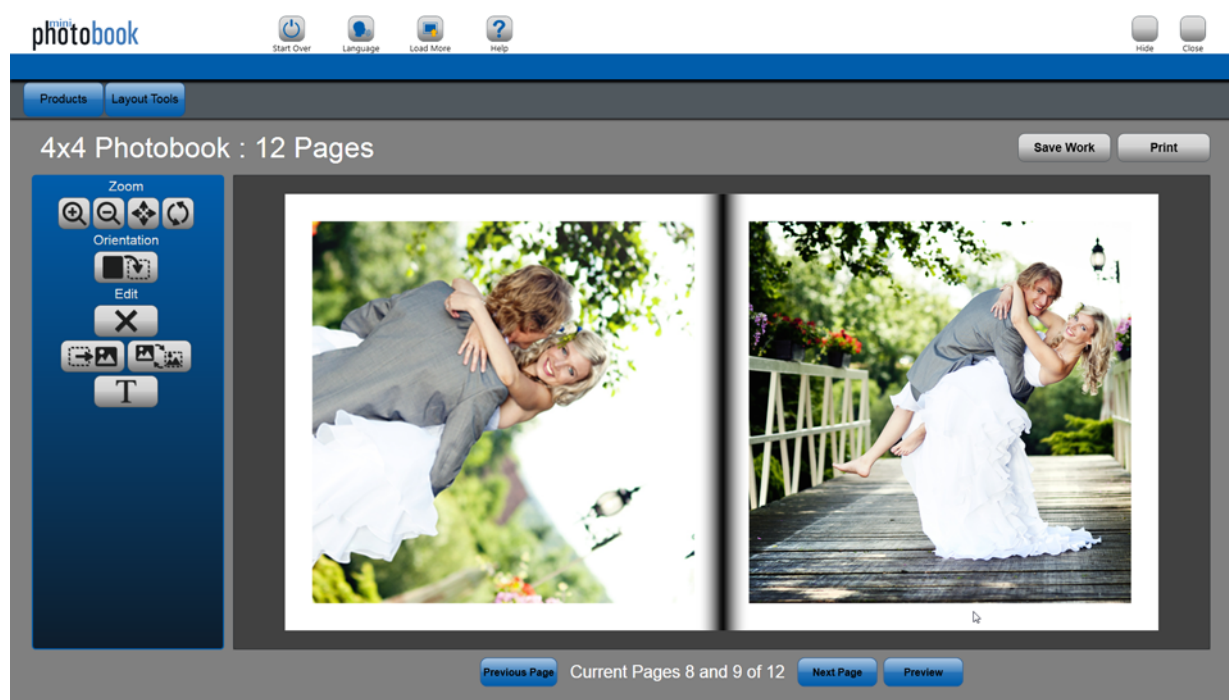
mini photobook

Start Over

Language

Load More

Help

Hide

Close

Products

Layout Tools

4x4 Photobook : 12 Pages

Save Work

Print

Zoom

Orientation

Edit

T

Previous Page

Current Pages 8 and 9 of 12

Next Page

Preview